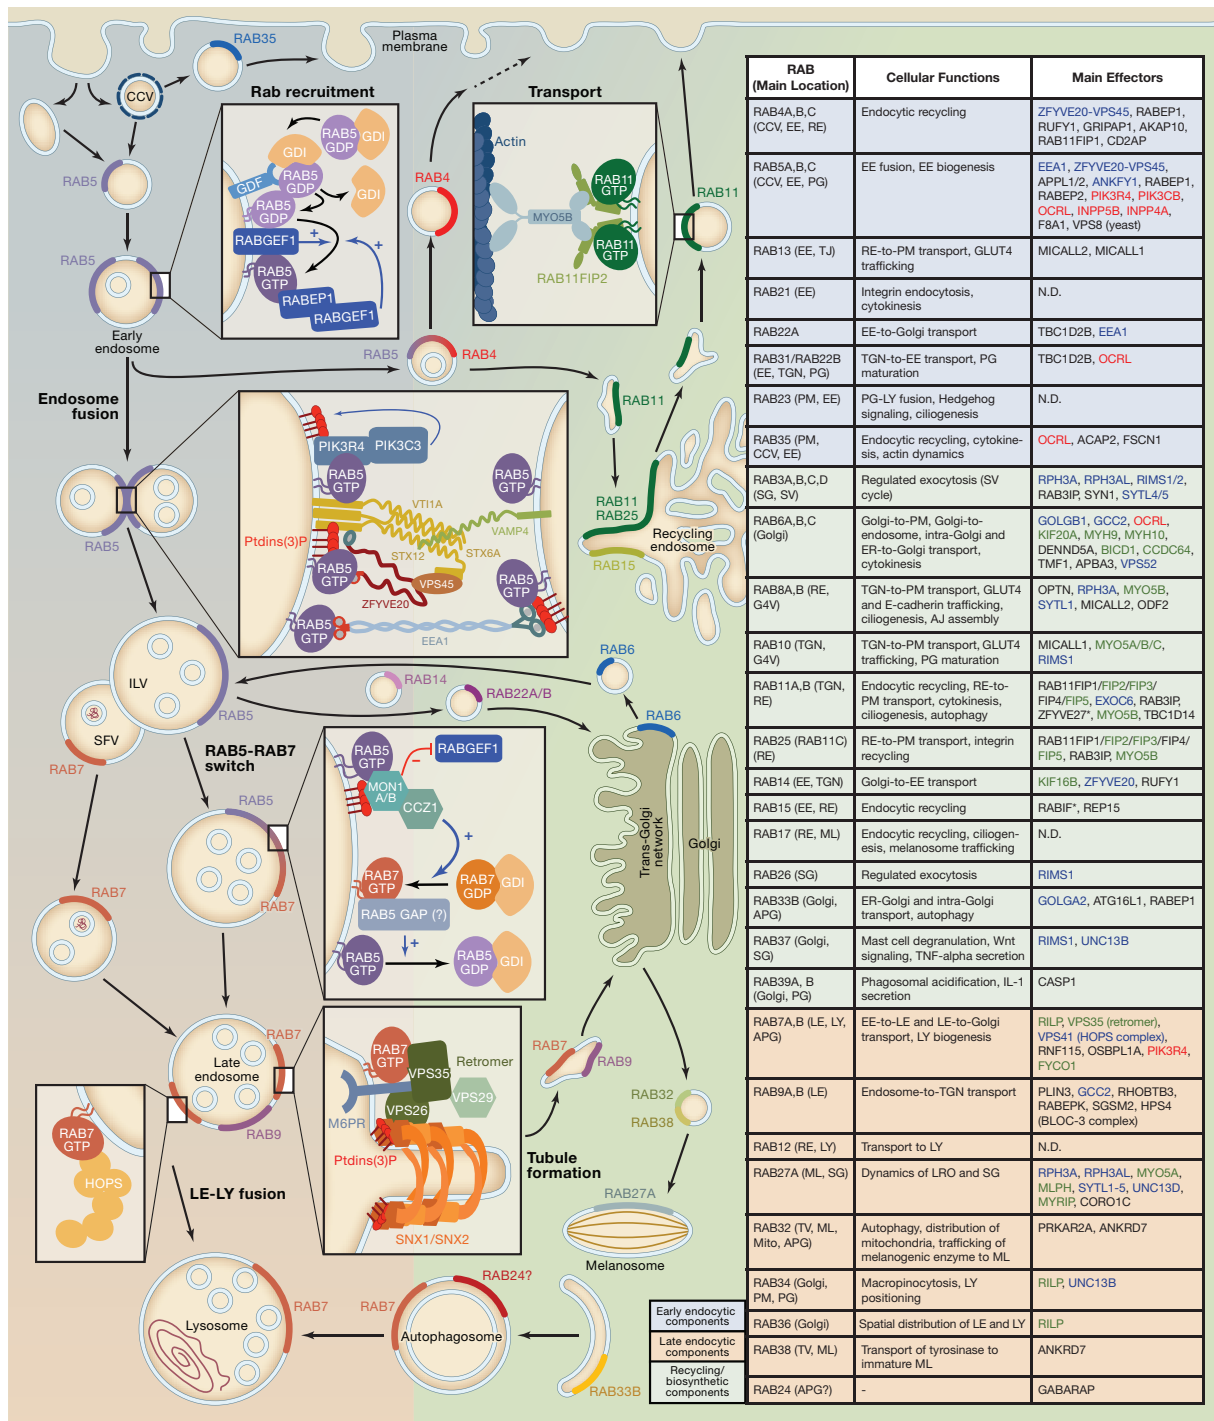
RAB35
Plasma membrane
CCV
Rab recruitment
RAB5 GDP
GDI
GDI
GDF
RAB5 GDP
GDI
RAB5 GDP
RABGEF1
RAB5 GTP
RABEP1
RABGEF1
RAB5
RAB5
Early endosome
Transport
Actin
RAB11 GTP
MYO5B
RAB11 GTP
RAB11FIP2
RAB4
RAB11
RAB5
RAB4
RAB11
Endosome fusion
PIK3R4
PIK3C3
RAB5 GTP
RAB5 GTP
VTI1A
VAMP4
Ptdins(3)P
RAB5 GTP
STX12
STX6A
VPS45
RAB5 GTP
ZFYVE20
RAB5 GTP
EEA1
RAB5
RAB11
RAB25
Recycling endosome
RAB15
RAB6
ILV
RAB14
RAB22A/B
SFV
RAB5
RAB6
RAB7
RAB5-RAB7 switch
RAB5 GTP
RABGEF1
RAB5
MON1 A/B
CCZ1
RAB7
RAB7 GTP
RAB7 GDP
GDI
RAB7
RAB5 GAP (?)
Trans-Golgi network
Golgi
RAB5 GTP
RAB5 GDP
GDI
Late endosome
RAB7
RAB7 GTP
VPS35
Retromer
RAB7
RAB9
M6PR
VPS26
VPS29
RAB32
RAB38
RAB9
RAB7 GTP
Ptdins(3)P
Tubule formation
HOPS
LE-LY fusion
SNX1/SNX2
RAB27A
Melanosome
RAB24?
RAB7
RAB7
Lysosome
Autophagosome
RAB33B
Early endocytic components
Late endocytic components
Recycling/ biosynthetic components

| RAB (Main Location) | Cellular Functions | Main Effectors |
|---|---|---|
| RAB4A,B,C (CCV, EE, RE) | Endocytic recycling | ZFYVE20-VPS45, RABEP1, RUFY1, GRIPAP1, AKAP10, RAB11FIP1, CD2AP |
| RAB5A,B,C (CCV, EE, PG) | EE fusion, EE biogenesis | EEA1, ZFYVE20-VPS45, APPL1/2, ANKFY1, RABEP1, RABEP2, PIK3R4, PIK3CB, OCRL, INPP5B, INPP4A, F8A1, VPS8 (yeast) |
| RAB13 (EE, TJ) | RE-to-PM transport, GLUT4 trafficking | MICALL2, MICALL1 |
| RAB21 (EE) | Integrin endocytosis, cytokinesis | N.D. |
| RAB22A | EE-to-Golgi transport | TBC1D2B, EEA1 |
| RAB31/RAB22B (EE, TGN, PG) | TGN-to-EE transport, PG maturation | TBC1D2B, OCRL |
| RAB23 (PM, EE) | PG-LY fusion, Hedgehog signaling, ciliogenesis | N.D. |
| RAB35 (PM, CCV, EE) | Endocytic recycling, cytokinesis, actin dynamics | OCRL, ACAP2, FSCN1 |
| RAB3A,B,C,D (SG, SV) | Regulated exocytosis (SV cycle) | RPH3A, RPH3AL, RIMS1/2, RAB3IP, SYN1, SYTL4/5 |
| RAB6A,B,C (Golgi) | Golgi-to-PM, Golgi-to-endosome, intra-Golgi and ER-to-Golgi transport, cytokinesis | GOLGB1, GCC2, OCRL, KIF20A, MYH9, MYH10, DENND5A, BICD1, CCDC64, TMF1, APBA3, VPS52 |
| RAB8A,B (RE, G4V) | TGN-to-PM transport, GLUT4 and E-cadherin trafficking, ciliogenesis, AJ assembly | OPTN, RPH3A, MYO5B, SYTL1, MICALL2, ODF2 |
| RAB10 (TGN, G4V) | TGN-to-PM transport, GLUT4 trafficking, PG maturation | MICALL1, MYO5A/B/C, RIMS1 |
| RAB11A,B (TGN, RE) | Endocytic recycling, RE-to-PM transport, cytokinesis, ciliogenesis, autophagy | RAB11FIP1/FIP2/FIP3/FIP4/FIP5, EXOC6, RAB3IP, ZFYVE27*, MYO5B, TBC1D14 |
| RAB25 (RAB11C) (RE) | RE-to-PM transport, integrin recycling | RAB11FIP1/FIP2/FIP3/FIP4/FIP5, MYO5B |
| RAB14 (EE, TGN) | Golgi-to-EE transport | KIF16B, ZFYVE20, RUFY1 |
| RAB15 (EE, RE) | Endocytic recycling | RABIF*, REP15 |
| RAB17 (RE, ML) | Endocytic recycling, ciliogenesis, melanosome trafficking | N.D. |
| RAB26 (SG) | Regulated exocytosis | RIMS1 |
| RAB33B (Golgi, APG) | ER-Golgi and intra-Golgi transport, autophagy | GOLGA2, ATG16L1, RABEP1 |
| RAB37 (Golgi, SG) | Mast cell degranulation, Wnt signaling, TNF-alpha secretion | RIMS1, UNC13B |
| RAB39A, B (Golgi, PG) | Phagosomal acidification, IL-1 secretion | CASP1 |
| RAB7A,B (LE, LY, APG) | EE-to-LE and LE-to-Golgi transport, LY biogenesis | RILP, VPS35 (retromer), VPS41 (HOPS complex), RNF115, OSBPL1A, PIK3R4, FYCO1 |
| RAB9A,B (LE) | Endosome-to-TGN transport | PLIN3, GCC2, RHOBTB3, RABEPK, SGSM2, HPS4 (BLOC-3 complex) |
| RAB12 (RE, LY) | Transport to LY | N.D. |
| RAB27A (ML, SG) | Dynamics of LRO and SG | RPH3A, RPH3AL, MYO5A, MLPH, SYTL1-5, UNC13D, MYRIP, CORO1C |
| RAB32 (TV, ML, Mito, APG) | Autophagy, distribution of mitochondria, trafficking of melanogenic enzyme to ML | PRKAR2A, ANKRD7 |
| RAB34 (Golgi, PM, PG) | Macropinocytosis, LY positioning | RILP, UNC13B |
| RAB36 (Golgi) | Spatial distribution of LE and LY | RILP |
| RAB38 (TV, ML) | Transport of tyrosinase to immature ML | ANKRD7 |
| RAB24 (APG?) | - | GABARAP |